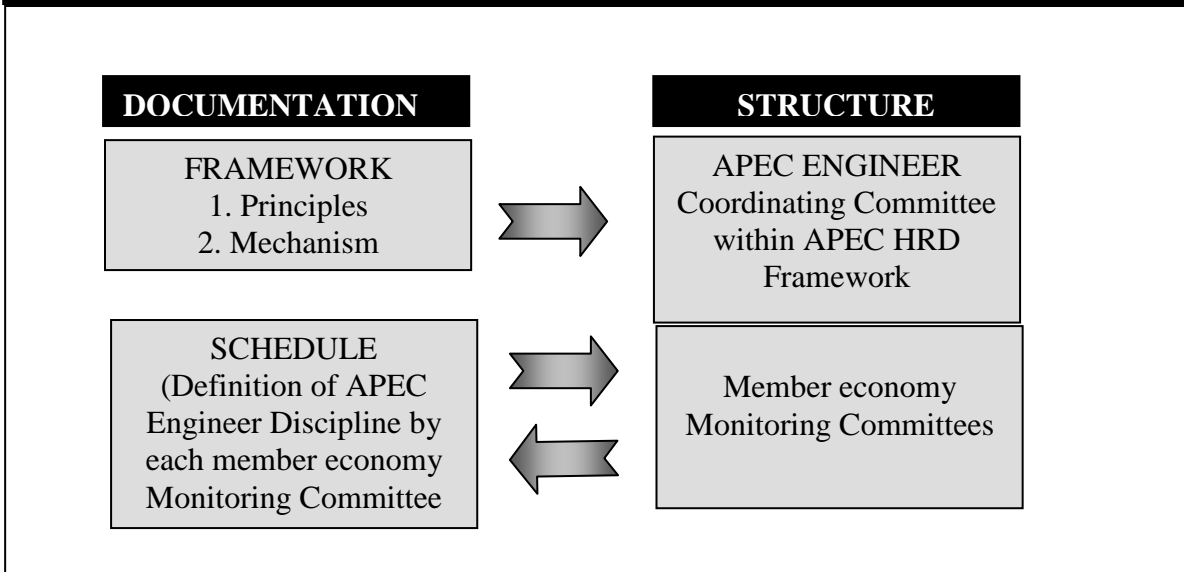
DOCUMENTATION

FRAMEWORK
1. Principles
2. Mechanism

SCHEDULE
(Definition of APEC Engineer Discipline by each member economy Monitoring Committee

STRUCTURE

APEC ENGINEER
Coordinating Committee within APEC HRD Framework

Member economy
Monitoring Committees